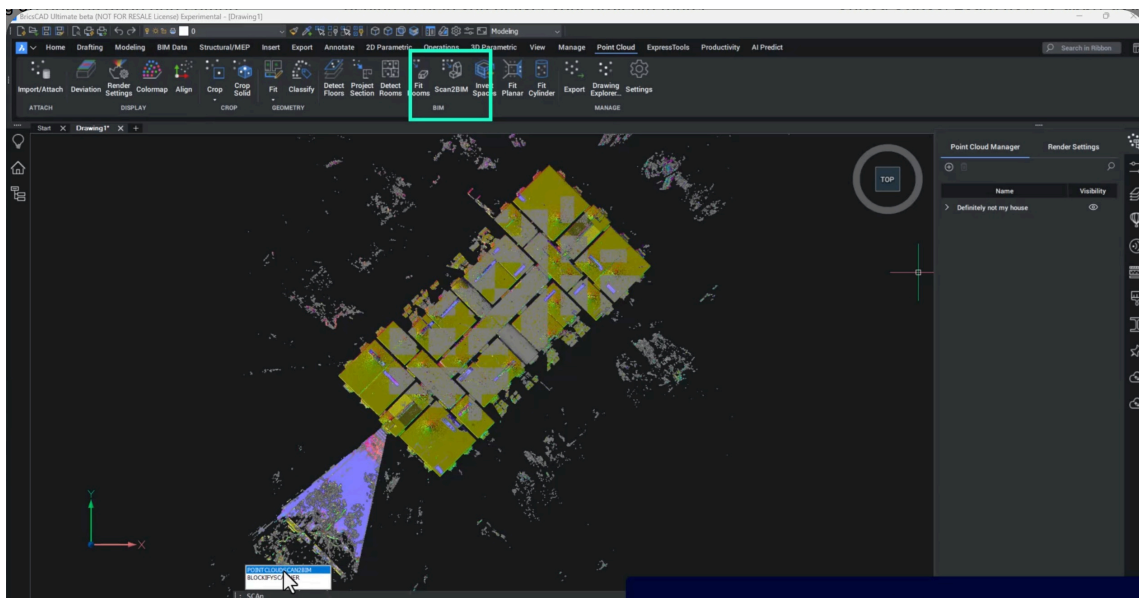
BricsCAD Ultimate beta (NOT FOR RESALE License) Experimental - [Drawing1]

Modeling

Home Drafting Modeling BIM Data Structural/MEP Insert Export Annotate 2D Parametric Operations 3D Parametric View Manage Point Cloud ExpressTools Productivity AI Predict

Search in Ribbon

Import/Attach Deviation Render Settings Colormap Align Crop Crop Solid Fit Classify Detect Floors Project Section Detect Rooms Fit Rooms Scan2BIM Inve Spaces Fit Planar Fit Cylinder Export Drawing Explorer... Settings

ATTACH DISPLAY CROP GEOMETRY BIM MANAGE

Start Drawing1*

TOP

Point Cloud Manager Render Settings

Name Visibility

Definitely not my house

Y

X

POINTCLOUDSCAN2BIM
BLOCKIFYSC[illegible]ER

SCAn